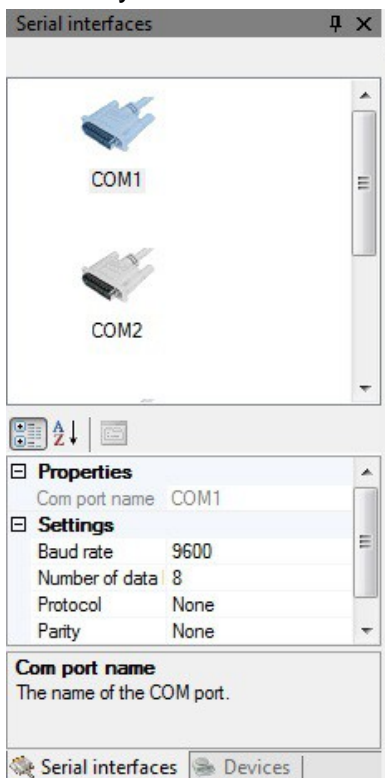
Serial interfaces

COM1

COM2

Properties

| Com port name | COM1 |
|---|---|

Settings

| Baud rate | 9600 |
|---|---|
| Number of data | 8 |
| Protocol | None |
| Parity | None |

Com port name
The name of the COM port.

Serial interfaces Devices